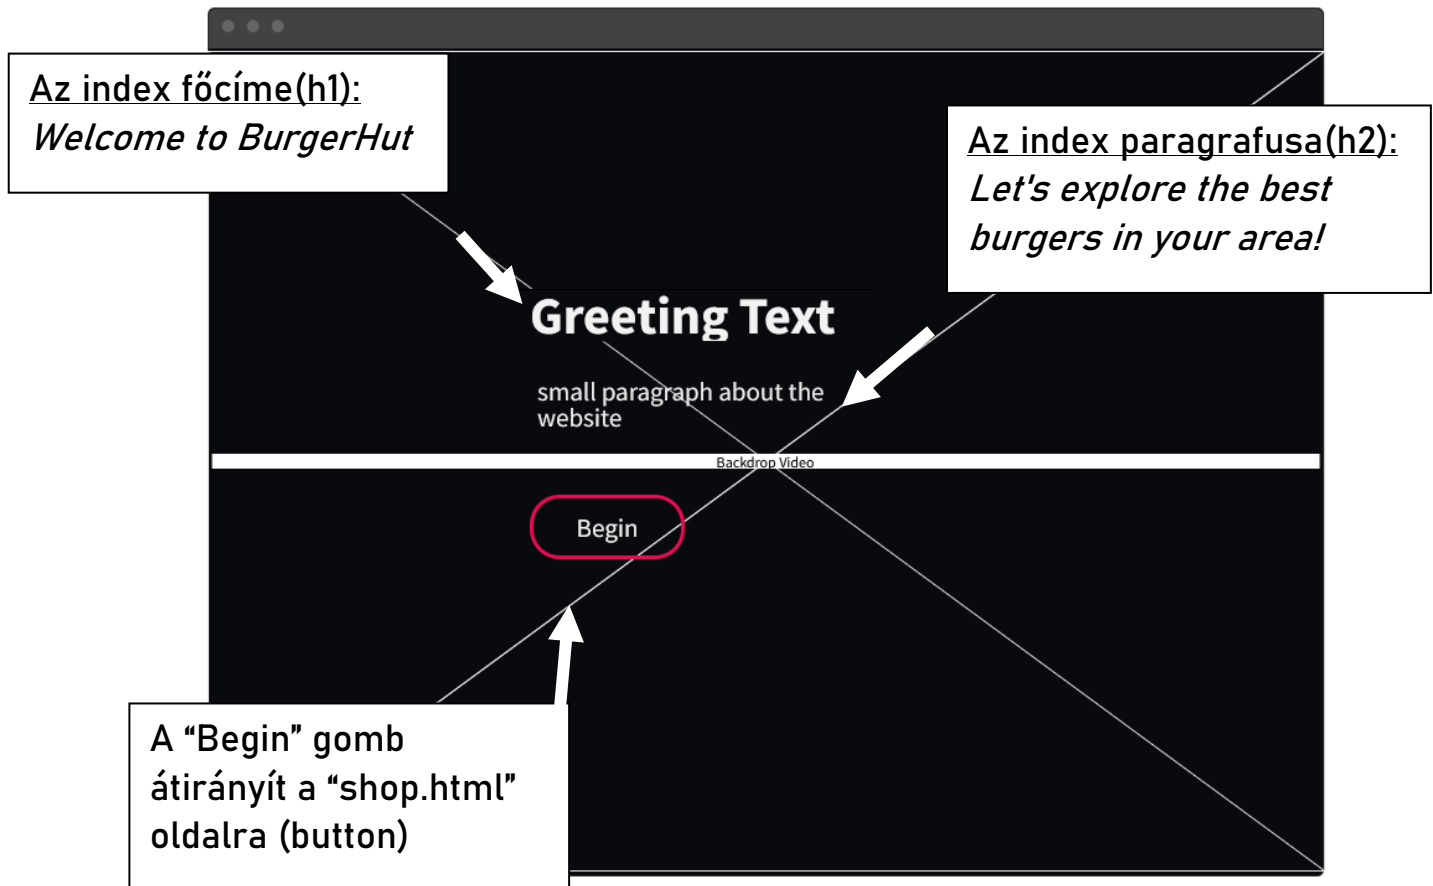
Az index főcíme(h1):
*Welcome to BurgerHut*

Az index paragrafusa(h2):
*Let's explore the best burgers in your area!*

Greeting Text

small paragraph about the website

Backdrop Video

Begin

A “Begin” gomb átirányít a “shop.html” oldalra (button)